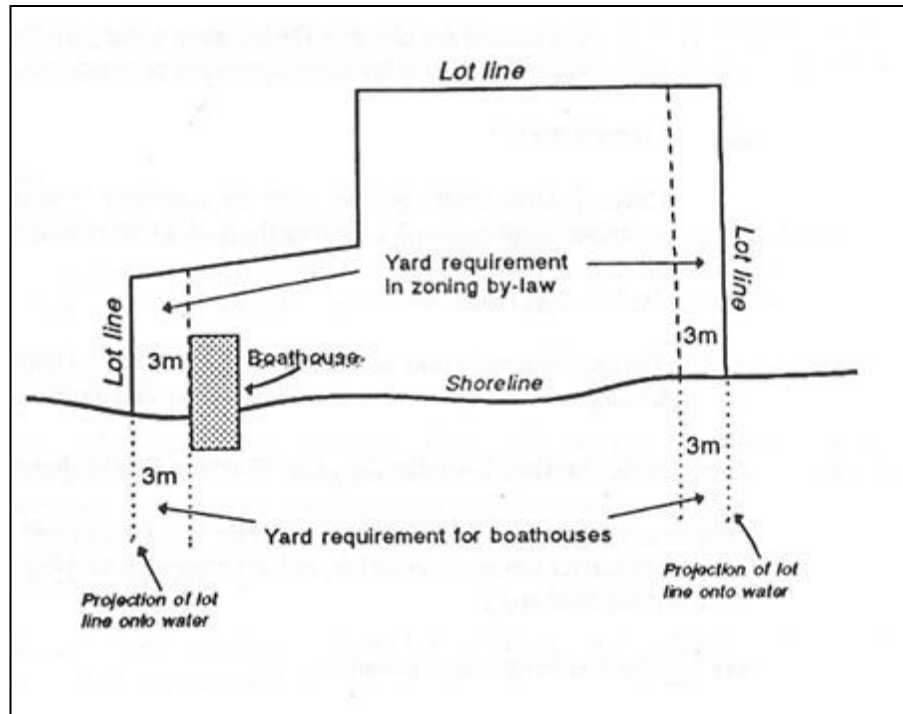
Lot line

Lot line

Lot line

Yard requirement in zoning by-law

3m

Boathouse

3m

Shoreline

3m

3m

Yard requirement for boathouses

Projection of lot line onto water

Projection of lot line onto water